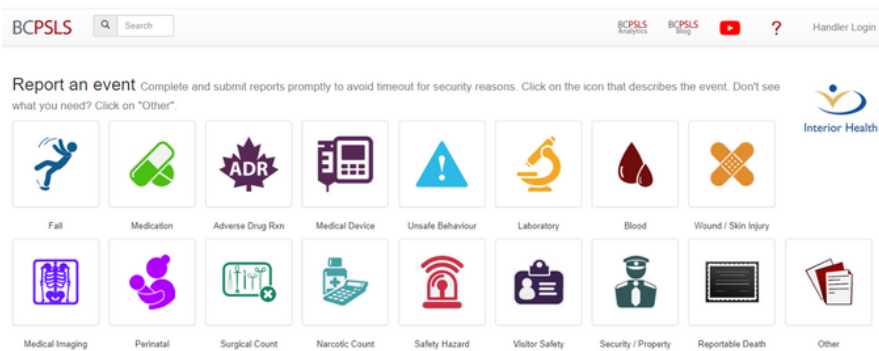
BCPSLS Search

BCPSLS Analytics BCPSLS Blog ? Handler Login

Report an event Complete and submit reports promptly to avoid timeout for security reasons. Click on the icon that describes the event. Don't see what you need? Click on "Other".

Interior Health

ADR

Fall
Medication
Adverse Drug Rxn
Medical Device
Unsafe Behaviour
Laboratory
Blood
Wound / Skin Injury

Medical Imaging
Perinatal
Surgical Count
Narcotic Count
Safety Hazard
Visitor Safety
Security / Property
Reportable Death
Other